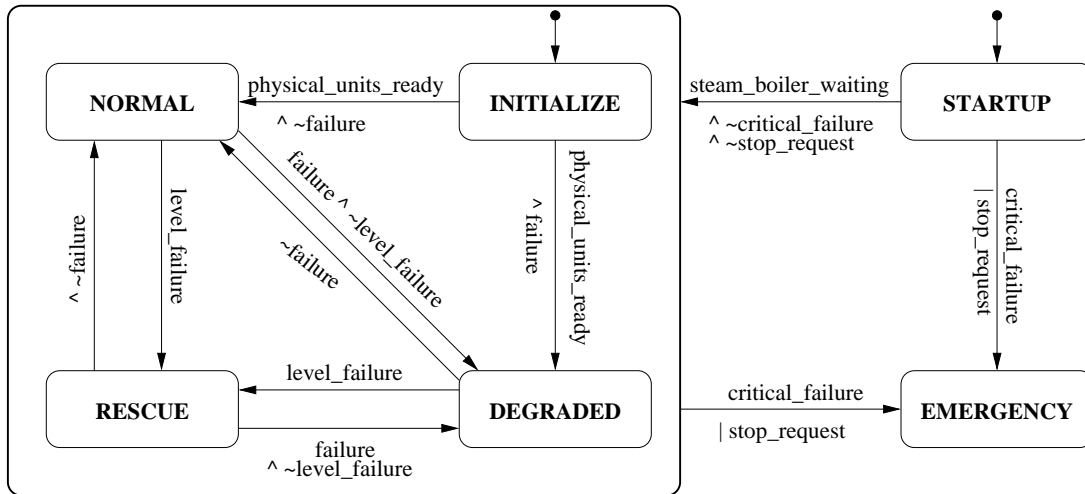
NORMAL

physical_units_ready

^ ~failure

INITIALIZE

steam_boiler_waiting

^ ~critical_failure
^ ~stop_request

STARTUP

level_failure

^ ~failure

failure ^ ~level_failure

~failure

physical_units_ready

^ failure

critical_failure

| stop_request

RESCUE

level_failure

DEGRADED

failure
^ ~level_failure

critical_failure

| stop_request

EMERGENCY